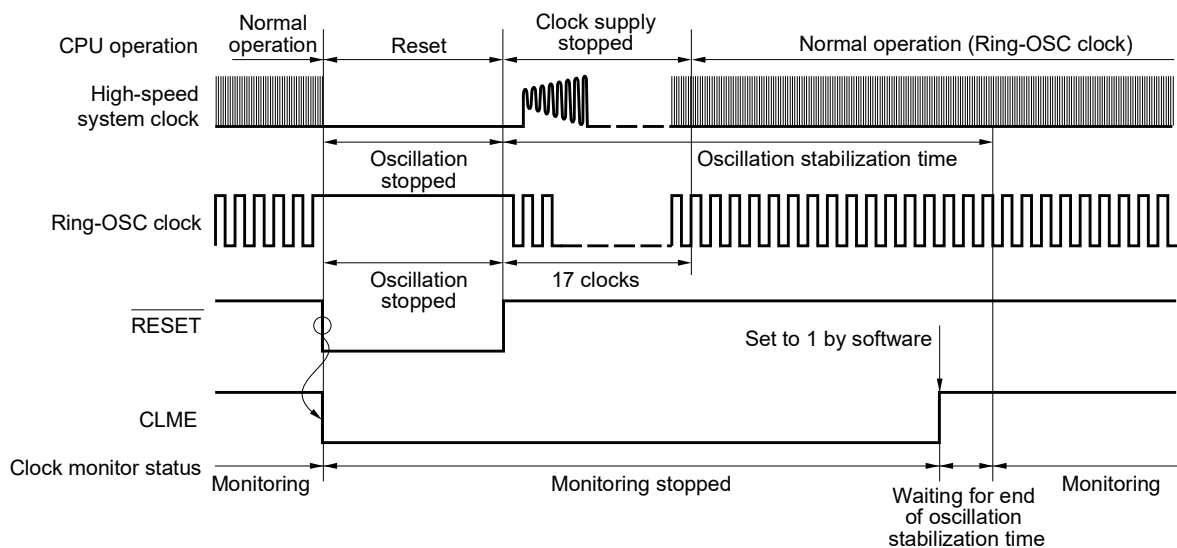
CPU operation

Normal operation

Reset

Clock supply stopped

Normal operation (Ring-OSC clock)

High-speed system clock

Oscillation stopped

Oscillation stabilization time

Ring-OSC clock

Oscillation stopped

17 clocks

$\overline{RESET}$

Set to 1 by software

CLME

Clock monitor status

Monitoring

Monitoring stopped

Waiting for end of oscillation stabilization time

Monitoring